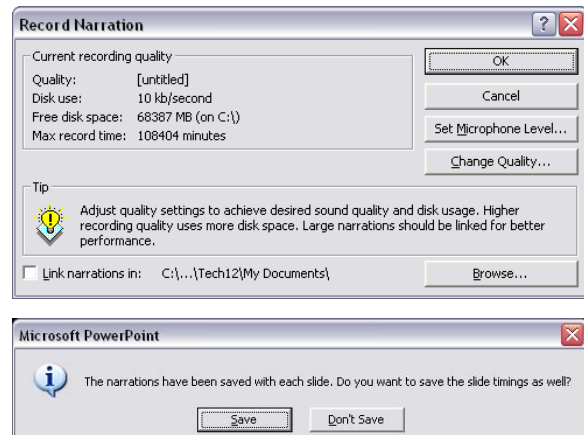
Record Narration

Current recording quality

Quality: [untitled]
Disk use: 10 kb/second
Free disk space: 68387 MB (on C:\)
Max record time: 108404 minutes

OK

Cancel

Set Microphone Level...

Change Quality...

Tip

Adjust quality settings to achieve desired sound quality and disk usage. Higher recording quality uses more disk space. Large narrations should be linked for better performance.

Link narrations in: C:\...\Tech12\My Documents\

Browse...

Microsoft PowerPoint

The narrations have been saved with each slide. Do you want to save the slide timings as well?

Save

Don't Save